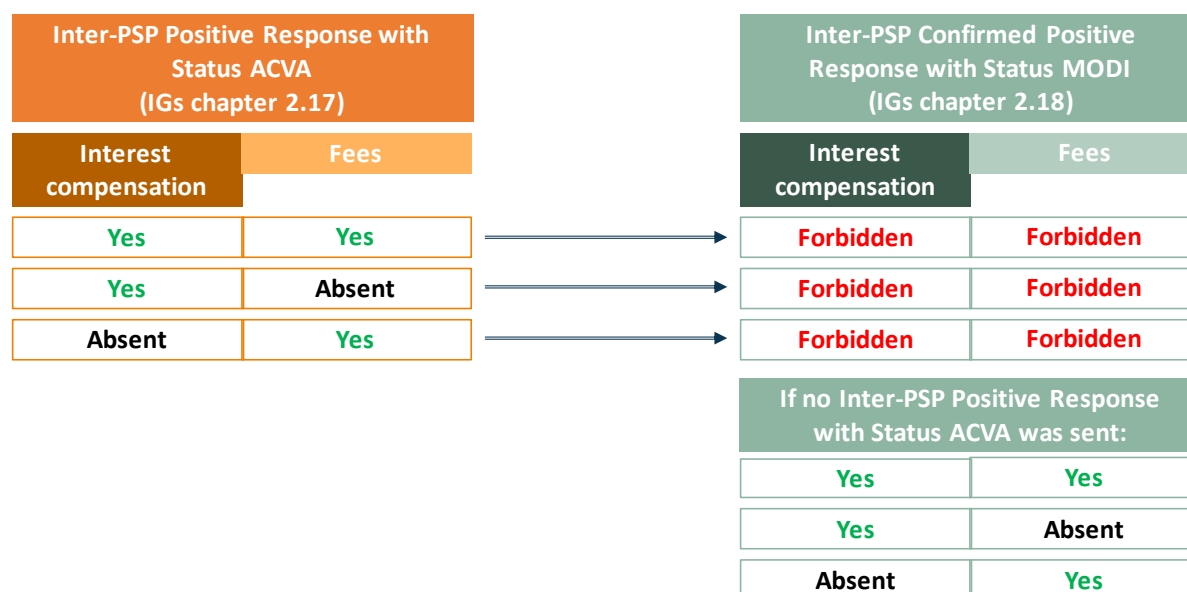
Inter-PSP Positive Response with Status ACVA (IGs chapter 2.17)

| Interest compensation | Fees |
|---|---|
| Yes | Yes |
| Yes | Absent |
| Absent | Yes |

Inter-PSP Confirmed Positive Response with Status MODI (IGs chapter 2.18)

| Interest compensation | Fees |
|---|---|
| Forbidden | Forbidden |
| Forbidden | Forbidden |
| Forbidden | Forbidden |

If no Inter-PSP Positive Response with Status ACVA was sent:

| | |
|---|---|
| Yes | Yes |
| Yes | Absent |
| Absent | Yes |